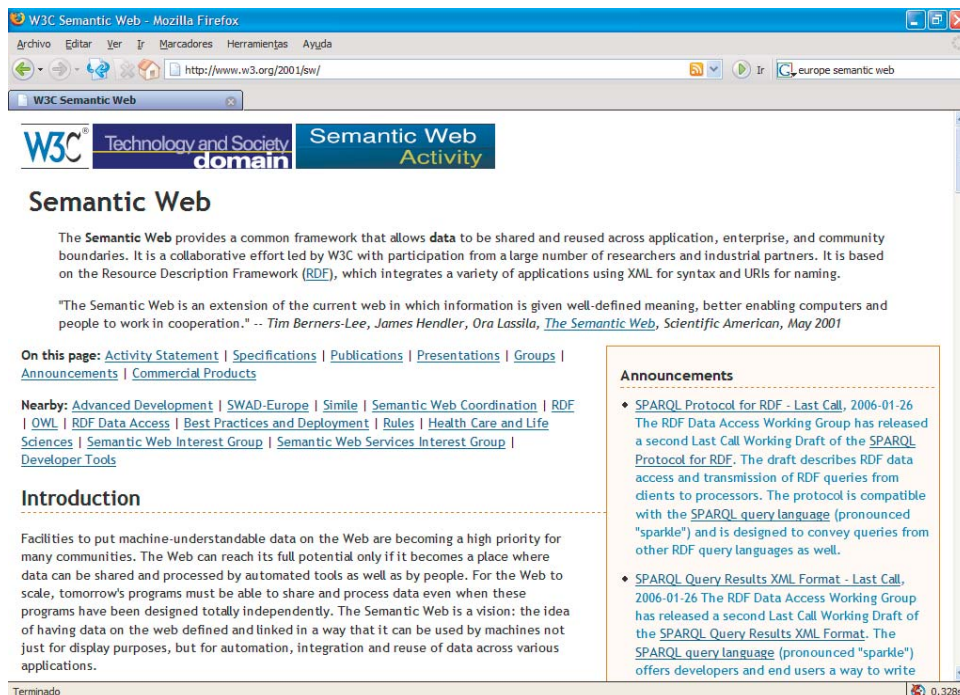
W3C Semantic Web - Mozilla Firefox

Archivo Editar Ver Ir Marcadores Herramientas Ayuda

http://www.w3.org/2001/sw/

Ir europe semantic web

W3C Semantic Web

W3C® Technology and Society domain Semantic Web Activity

Semantic Web

The Semantic Web provides a common framework that allows data to be shared and reused across application, enterprise, and community boundaries. It is a collaborative effort led by W3C with participation from a large number of researchers and industrial partners. It is based on the Resource Description Framework (RDF), which integrates a variety of applications using XML for syntax and URIs for naming.

"The Semantic Web is an extension of the current web in which information is given well-defined meaning, better enabling computers and people to work in cooperation." -- Tim Berners-Lee, James Hendler, Ora Lassila, The Semantic Web, Scientific American, May 2001

On this page: Activity Statement | Specifications | Publications | Presentations | Groups | Announcements | Commercial Products

Nearby: Advanced Development | SWAD-Europe | Simile | Semantic Web Coordination | RDF | OWL | RDF Data Access | Best Practices and Deployment | Rules | Health Care and Life Sciences | Semantic Web Interest Group | Semantic Web Services Interest Group | Developer Tools

Introduction

Facilities to put machine-understandable data on the Web are becoming a high priority for many communities. The Web can reach its full potential only if it becomes a place where data can be shared and processed by automated tools as well as by people. For the Web to scale, tomorrow's programs must be able to share and process data even when these programs have been designed totally independently. The Semantic Web is a vision: the idea of having data on the web defined and linked in a way that it can be used by machines not just for display purposes, but for automation, integration and reuse of data across various applications.

Announcements

• SPARQL Protocol for RDF - Last Call, 2006-01-26 The RDF Data Access Working Group has released a second Last Call Working Draft of the SPARQL Protocol for RDF. The draft describes RDF data access and transmission of RDF queries from clients to processors. The protocol is compatible with the SPARQL query language (pronounced "sparkle") and is designed to convey queries from other RDF query languages as well.

• SPARQL Query Results XML Format - Last Call, 2006-01-26 The RDF Data Access Working Group has released a second Last Call Working Draft of the SPARQL Query Results XML Format. The SPARQL query language (pronounced "sparkle") offers developers and end users a way to write

Terminado

0.328s